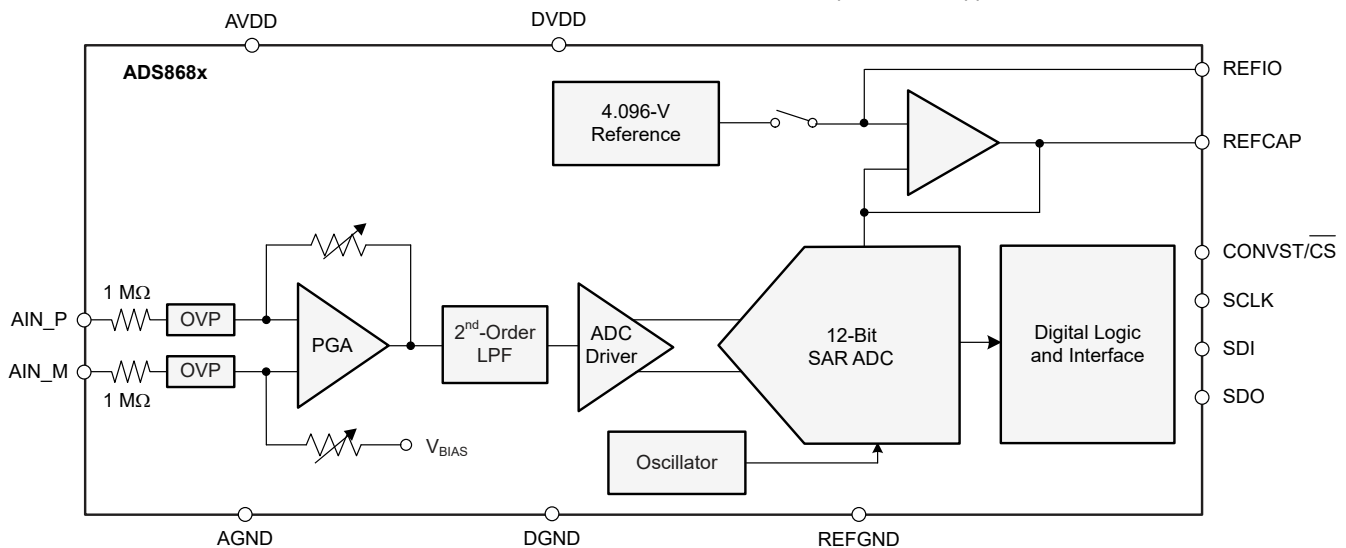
AVDD

DVDD

ADS868x

REFIO

4.096-V Reference

REFCAP

CONVST/$\overline{CS}$

SCLK

SDI

SDO

1 MΩ

AIN_P

OVP

PGA

$2^{nd}$-Order LPF

ADC Driver

12-Bit SAR ADC

Digital Logic and Interface

AIN_M

OVP

1 MΩ

$V_{BIAS}$

Oscillator

AGND

DGND

REFGND